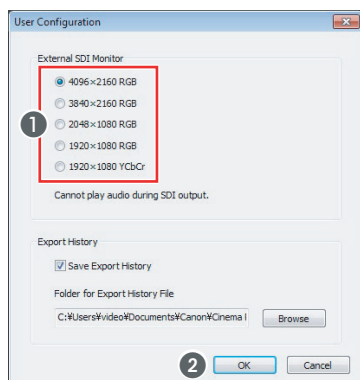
User Configuration

External SDI Monitor

4096×2160 RGB

3840×2160 RGB

2048×1080 RGB

1920×1080 RGB

1920×1080 YCbCr

1

Cannot play audio during SDI output.

Export History

Save Export History

Folder for Export History File

C:¥Users¥video¥Documents¥Canon¥Cinema I

Browse

2

OK

Cancel